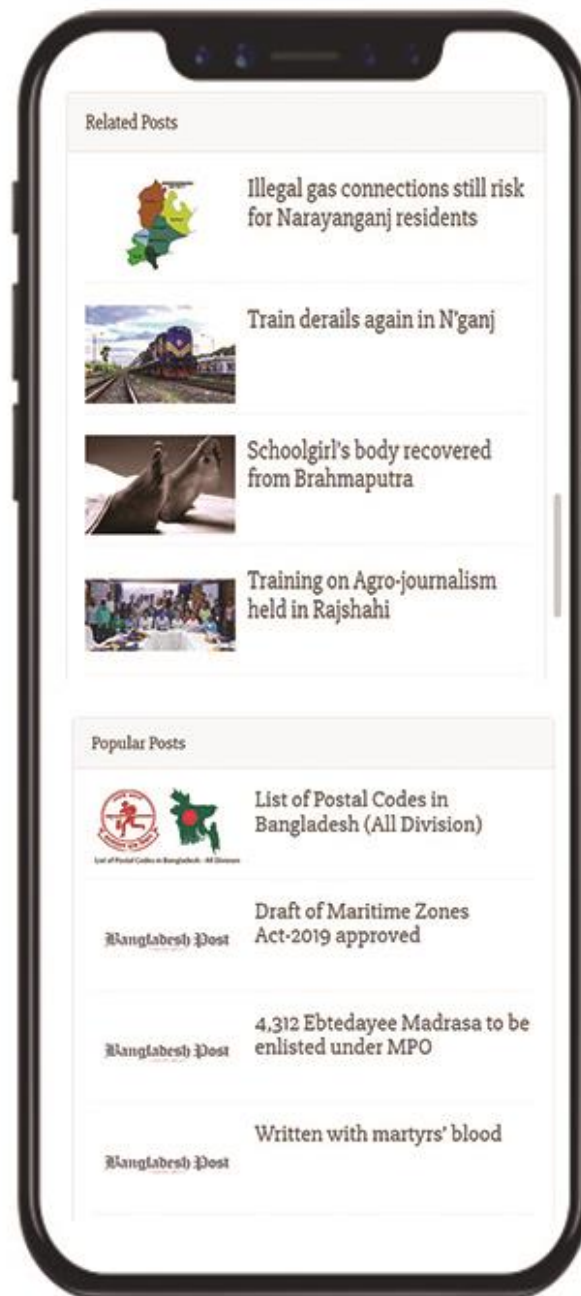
Related Posts

Illegal gas connections still risk for Narayanganj residents

Train derails again in N'ganj

Schoolgirl's body recovered from Brahmaputra

Training on Agro-journalism held in Rajshahi

Popular Posts

List of Postal Codes in Bangladesh - All Division

List of Postal Codes in Bangladesh (All Division)

Bangladesh Post

Draft of Maritime Zones Act-2019 approved

Bangladesh Post

4,312 Ebtedayee Madrasa to be enlisted under MPO

Bangladesh Post

Written with martyrs' blood